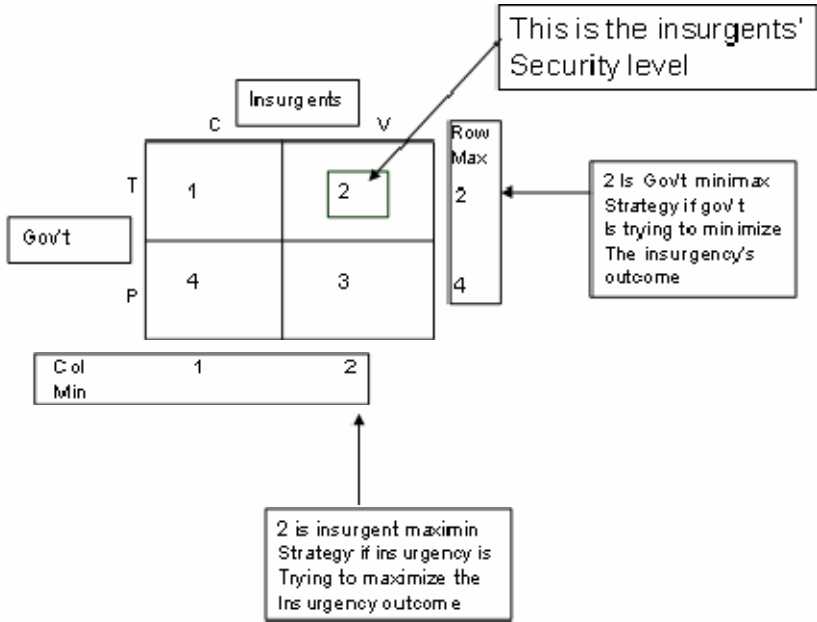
This is the insurgents' Security level

Insurgents

C

V

T

1

2

Gov't

P

4

3

Row Max

2

4

2 Is Gov't minimax Strategy if gov't Is trying to minimize The insurgency's outcome

Col Min

1

2

2 is insurgent maximin Strategy if insurgency is Trying to maximize the Insurgency outcome